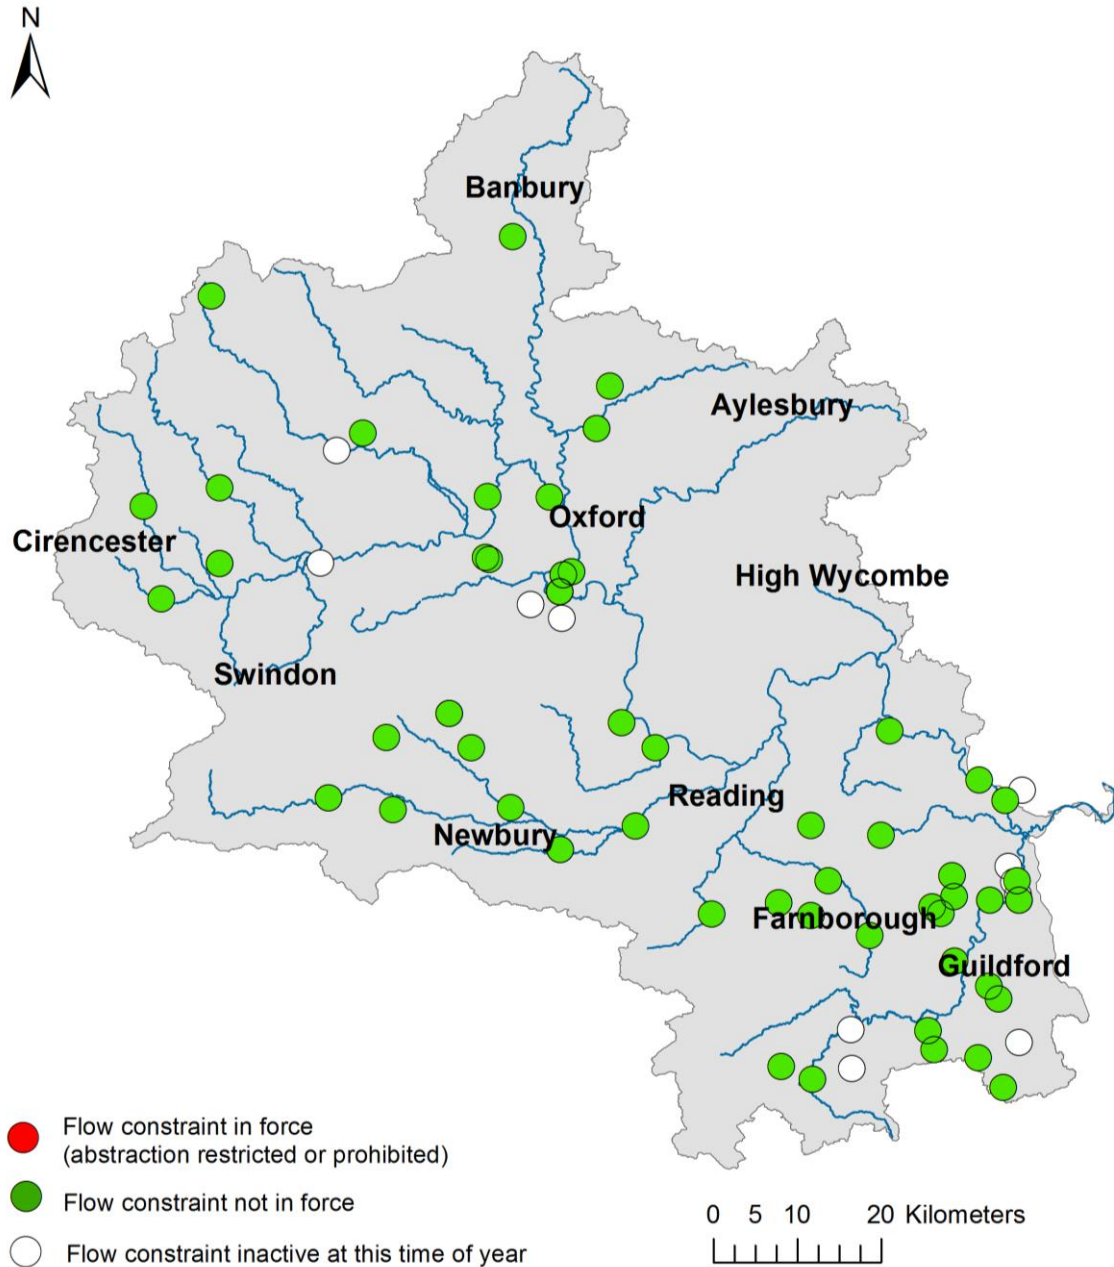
N

Banbury

Aylesbury

Oxford

Cirencester

High Wycombe

Swindon

Reading

Newbury

Farnborough

Guildford

Flow constraint in force (abstraction restricted or prohibited)

Flow constraint not in force

Flow constraint inactive at this time of year

0 5 10 20 Kilometers